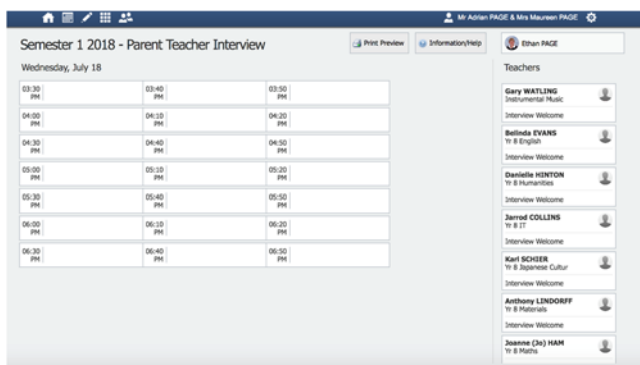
Mr Adrian PAGE & Mrs Maureen PAGE

Semester 1 2018 - Parent Teacher Interview

Print Preview

Information/Help

Ethan PAGE

Wednesday, July 18

| | | |
|---|---|---|
| 03:30 PM | 03:40 PM | 03:50 PM |
| 04:00 PM | 04:10 PM | 04:20 PM |
| 04:30 PM | 04:40 PM | 04:50 PM |
| 05:00 PM | 05:10 PM | 05:20 PM |
| 05:30 PM | 05:40 PM | 05:50 PM |
| 06:00 PM | 06:10 PM | 06:20 PM |
| 06:30 PM | 06:40 PM | 06:50 PM |

Teachers

Gary WATLING
Instrumental Music
Interview Welcome

Belinda EVANS
Yr 8 English
Interview Welcome

Danielle HINTON
Yr 8 Humanities
Interview Welcome

Jarrod COLLINS
Yr 8 IT
Interview Welcome

Karl SCHIER
Yr 8 Japanese Cultur
Interview Welcome

Anthony LINDORFF
Yr 8 Materials
Interview Welcome

Joanne (Jo) HAM
Yr 8 Maths